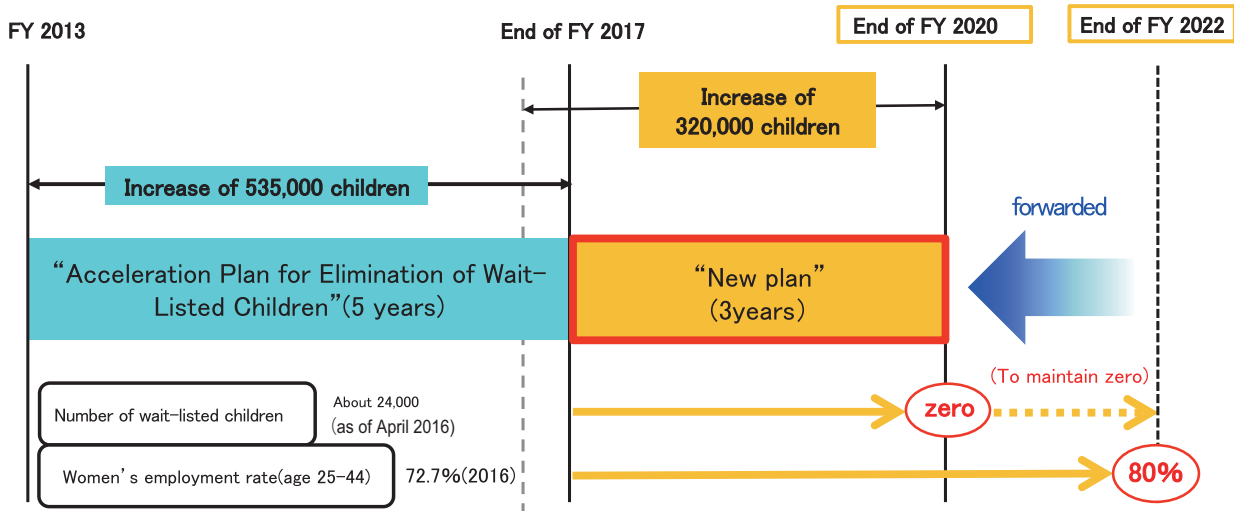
FY 2013

End of FY 2017

End of FY 2020

End of FY 2022

Increase of 320,000 children

Increase of 535,000 children

forwarded

“Acceleration Plan for Elimination of Wait-Listed Children”(5 years)

“New plan” (3years)

(To maintain zero)

Number of wait-listed children

About 24,000 (as of April 2016)

zero

Women’s employment rate(age 25-44)

72.7%(2016)

80%